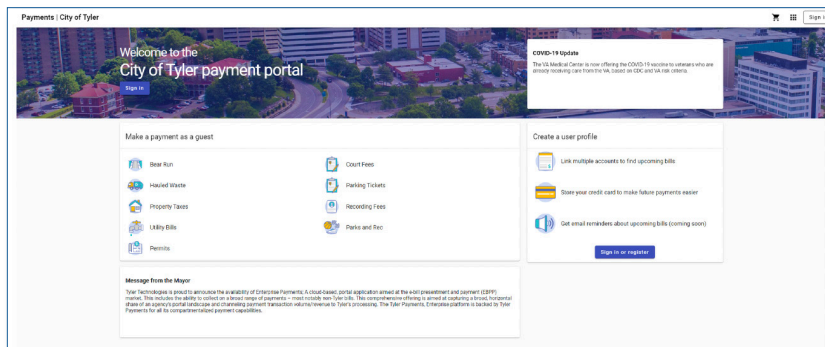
Payments | City of Tyler

Sign in

Welcome to the
City of Tyler payment portal

Sign in

COVID-19 Update

The VA Medical Center is now offering the COVID-19 vaccine to veterans who are already receiving care from the VA, based on CDC and VA risk criteria.

Make a payment as a guest

Bear Run

Court Fees

Hauled Waste

Parking Tickets

Property Taxes

Recording Fees

Utility Bills

Parks and Rec

Permits

Create a user profile

Link multiple accounts to find upcoming bills

Store your credit card to make future payments easier

Get email reminders about upcoming bills (coming soon)

Sign in or register

Message from the Mayor

Tyler Technologies is proud to announce the availability of Enterprise Payments: A cloud-based, portal application aimed at the e-bill presentment and payment (EBPP) market. This includes the ability to collect on a broad range of payments – most notably non-Tyler bills. This comprehensive offering is aimed at capturing a broad, horizontal share of an agency's payment landscape and channeling payment transaction volume/revenue to Tyler's processing. The Tyler Payments, Enterprise platform is backed by Tyler Payments for all its compartmentalized payment capabilities.